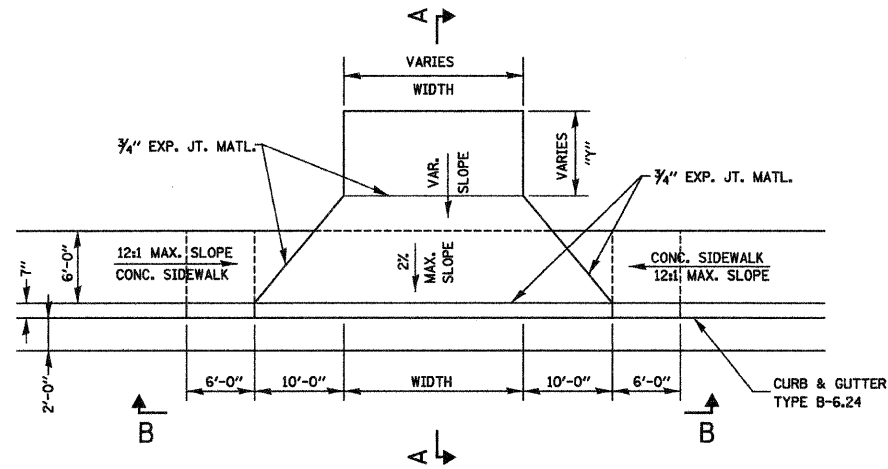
A

VARIES
WIDTH

3/4" EXP. JT. MATL.

VAR. SLOPE

VARIES
"Y"

3/4" EXP. JT. MATL.

6'-0"

12:1 MAX. SLOPE
CONC. SIDEWALK

2% MAX. SLOPE

CONC. SIDEWALK
12:1 MAX. SLOPE

7"

2'-0"

6'-0"
10'-0"
WIDTH
10'-0"
6'-0"

CURB & GUTTER
TYPE B-6.24

B
B

A